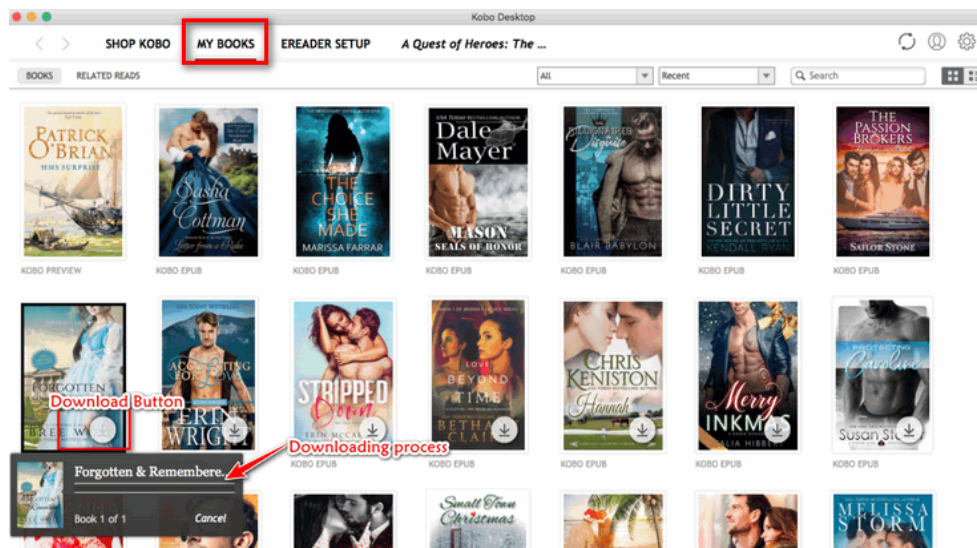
Kobo Desktop

SHOP KOBO MY BOOKS EREADER SETUP A Quest of Heroes: The ...

BOOKS RELATED READS

All Recent Search

PATRICK O'BRIAN HMS SURPRISE

KOBO PREVIEW

Sasha Cottman Letter from a Rake

KOBO EPUB

THE CHOICE SHE MADE MARISSA FARRAR

KOBO EPUB

Dale Mayer MASON SEALS OF HONOR

KOBO EPUB

The Billionaire's Disguise BLAIR BABYLON

KOBO EPUB

DIRTY LITTLE SECRET KENDALL RYAN

KOBO EPUB

THE PASSION BROKERS SAILOR STONE

KOBO EPUB

FORGOTTEN BREE W

Download Button

ACCOUNTING FOR LOVE ERIN WRIGHT

STRIPPED Down ERIN MCCARTHY

LOVE BEYOND TIME BETHANY CLAIRE

CHRIS KENISTON Hannah

KOBO EPUB

Merry INKMAS ALIA HIBBERT

KOBO EPUB

PROTECTING Caroline Susan St

KOBO EPUB

Downloading process

Forgotten & Remembere...

Book 1 of 1 Cancel

Small Town Christmas

MELISSA STORM